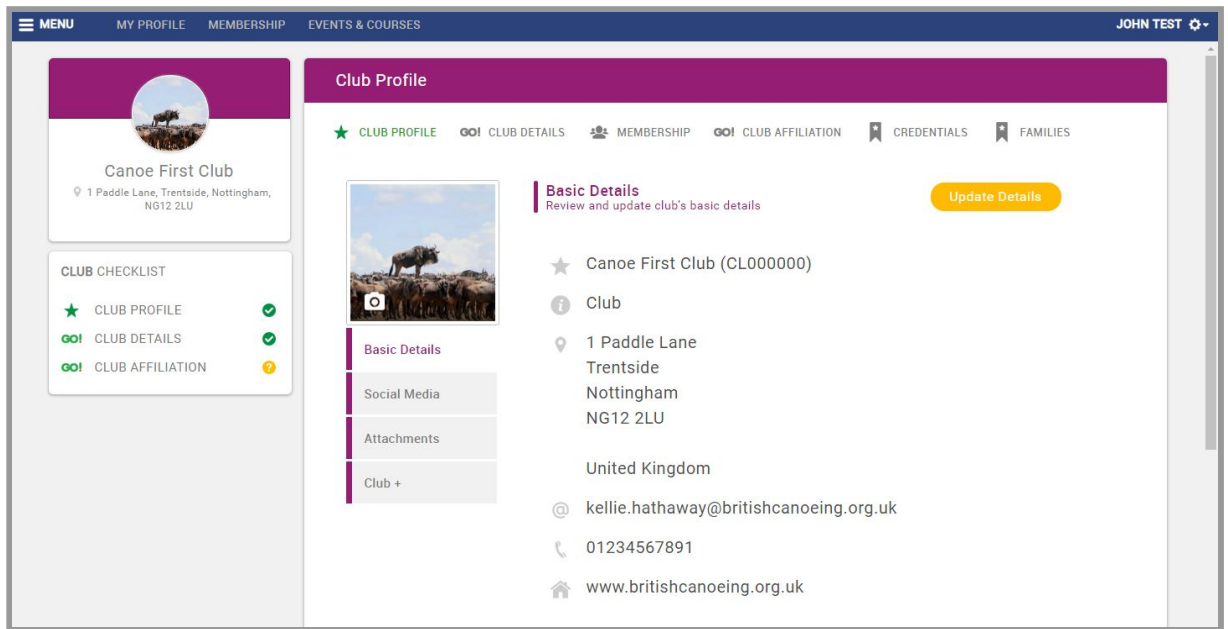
MENU MY PROFILE MEMBERSHIP EVENTS & COURSES JOHN TEST

Canoe First Club
1 Paddle Lane, Trentside, Nottingham, NG12 2LU

CLUB CHECKLIST
CLUB PROFILE
GO! CLUB DETAILS
GO! CLUB AFFILIATION

Club Profile

CLUB PROFILE GO! CLUB DETAILS MEMBERSHIP GO! CLUB AFFILIATION CREDENTIALS FAMILIES

Basic Details
Review and update club's basic details

Update Details

Basic Details
Social Media
Attachments
Club +

Canoe First Club (CL000000)

Club

1 Paddle Lane
Trentside
Nottingham
NG12 2LU

United Kingdom

kellie.hathaway@britishcanoeing.org.uk

01234567891

www.britishcanoeing.org.uk